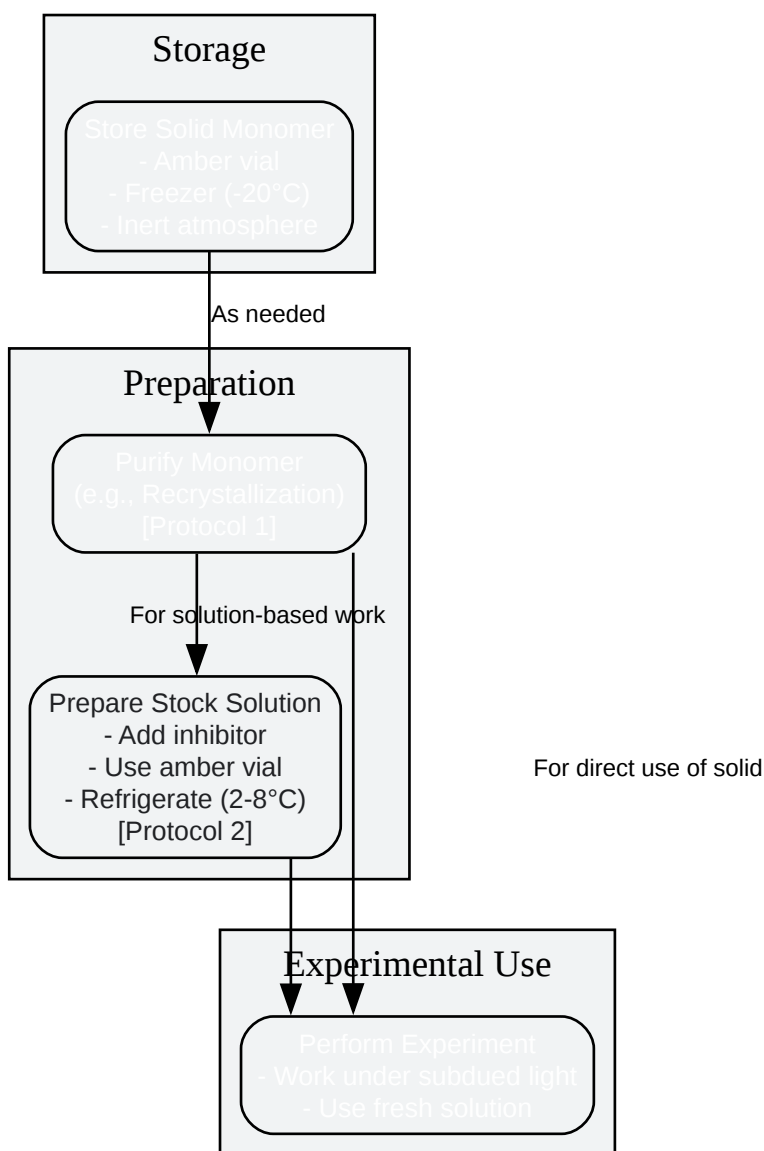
Storage

Store Solid Monomer
- Amber vial
- Freezer (-20°C)
- Inert atmosphere

As needed

Preparation

Purify Monomer
(e.g., Recrystallization)
[Protocol 1]

For solution-based work

Prepare Stock Solution
- Add inhibitor
- Use amber vial
- Refrigerate (2-8°C)
[Protocol 2]

For direct use of solid

Experimental Use

Perform Experiment
- Work under subdued light
- Use fresh solution